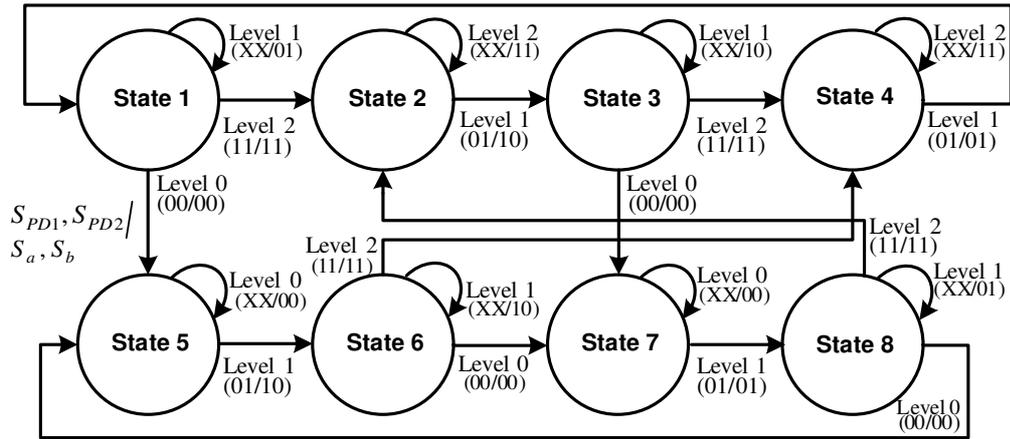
State 1
Level 1
(XX/01)
Level 2
(11/11)
Level 0
(00/00)
State 2
Level 2
(XX/11)
Level 1
(01/10)
State 3
Level 1
(XX/10)
Level 2
(11/11)
Level 0
(00/00)
State 4
Level 2
(XX/11)
Level 1
(01/01)
$S_{PD1}, S_{PD2} / S_a, S_b$
State 5
Level 0
(XX/00)
Level 1
(01/10)
Level 2
(11/11)
State 6
Level 1
(XX/10)
Level 0
(00/00)
State 7
Level 0
(XX/00)
Level 1
(01/01)
Level 2
(11/11)
State 8
Level 1
(XX/01)
Level 0
(00/00)